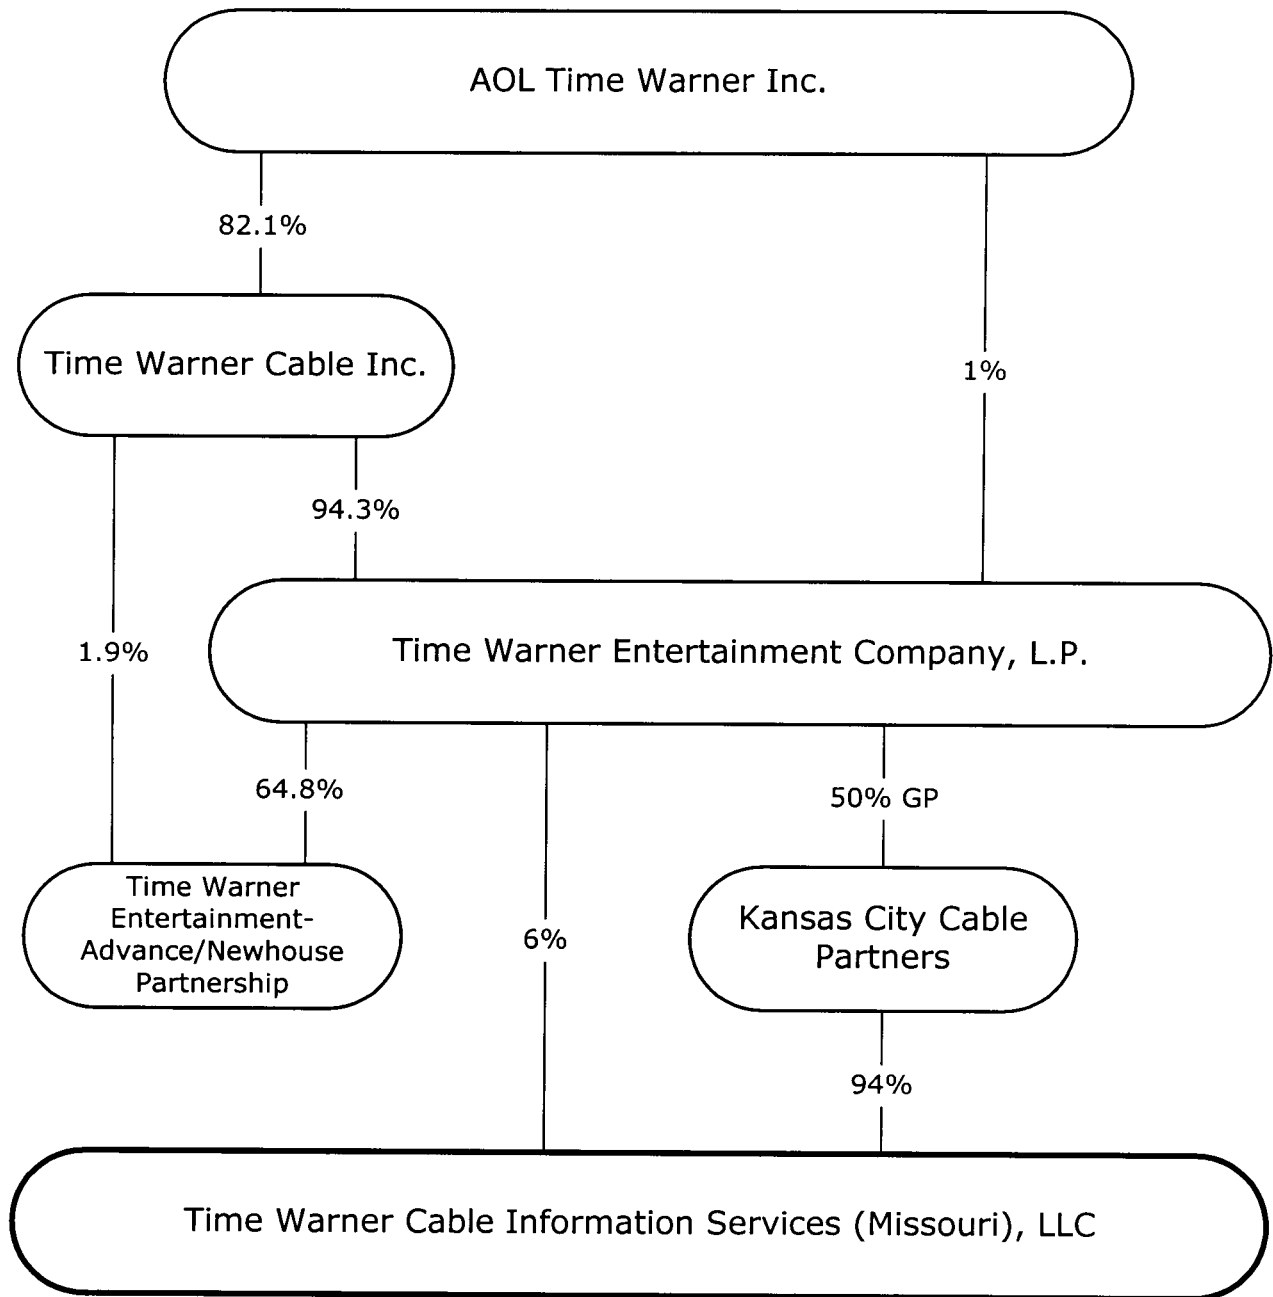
AOL Time Warner Inc.

82.1%

1%

Time Warner Cable Inc.

94.3%

1.9%

Time Warner Entertainment Company, L.P.

64.8%

50% GP

Time Warner Entertainment-Advance/Newhouse Partnership

6%

Kansas City Cable Partners

94%

Time Warner Cable Information Services (Missouri), LLC